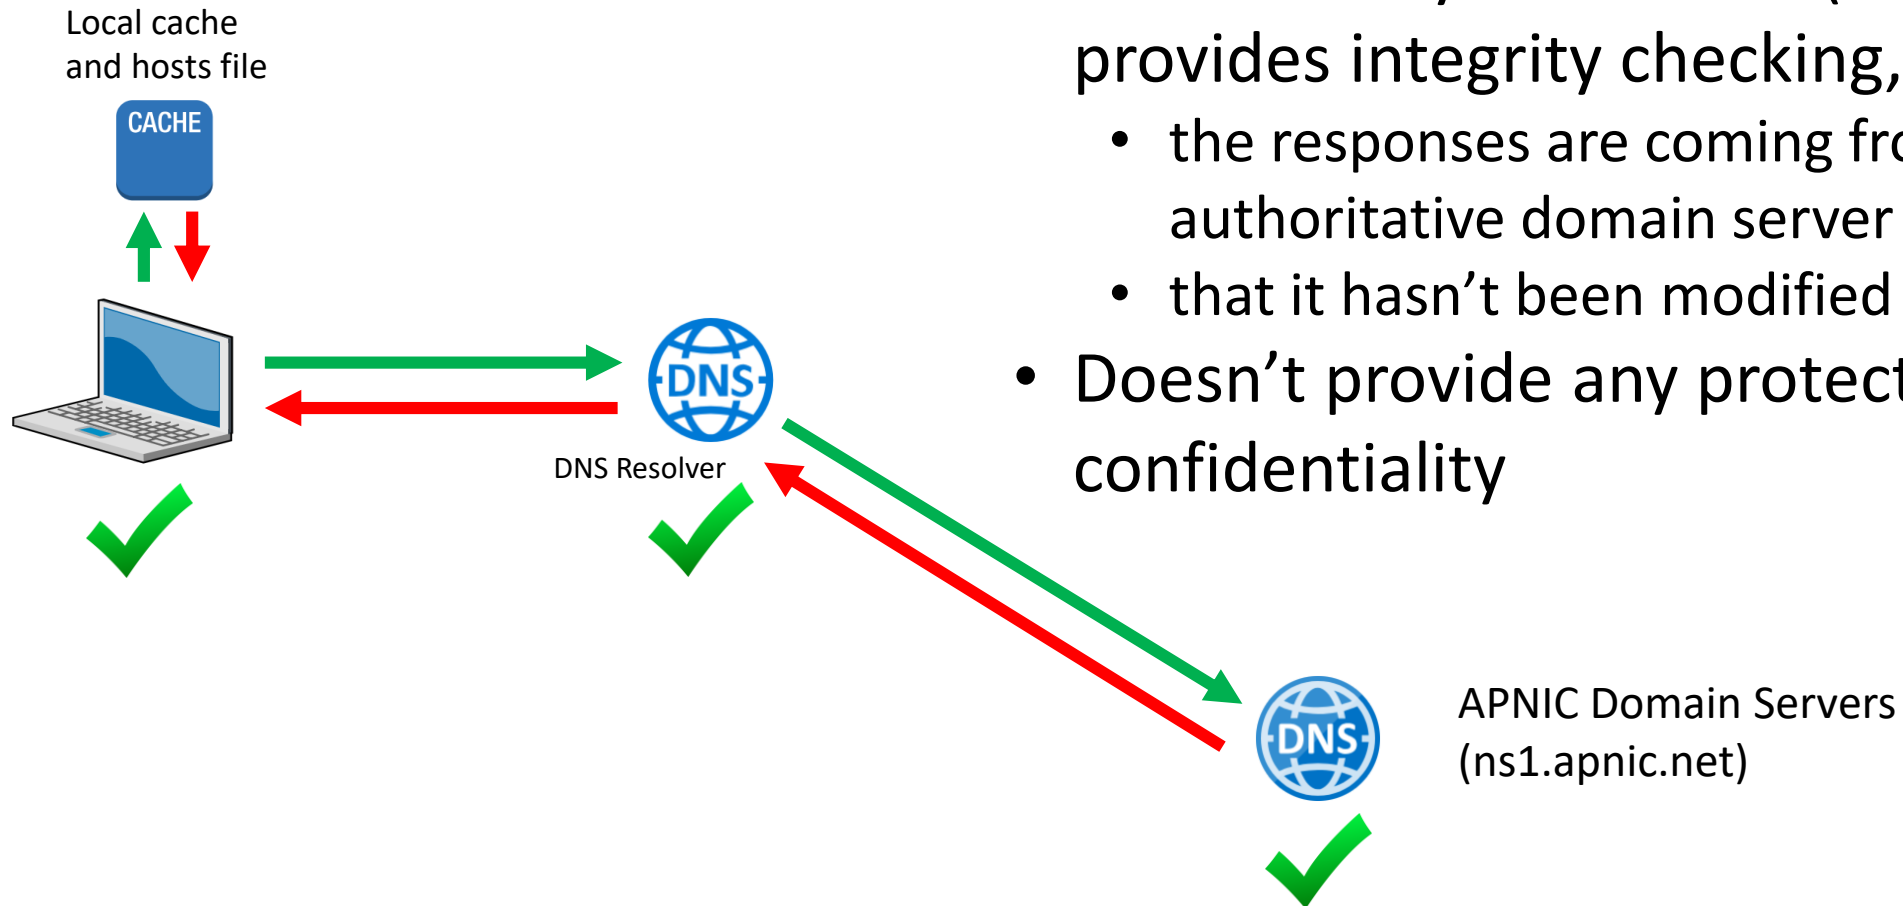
Local cache and hosts file

CACHE

DNS

DNS Resolver

DNS

APNIC Domain Servers (ns1.apnic.net)

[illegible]

provides integrity checking,

• the responses are coming fr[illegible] authoritative domain server

• that it hasn’t been modified

• Doesn’t provide any protect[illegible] confidentiality